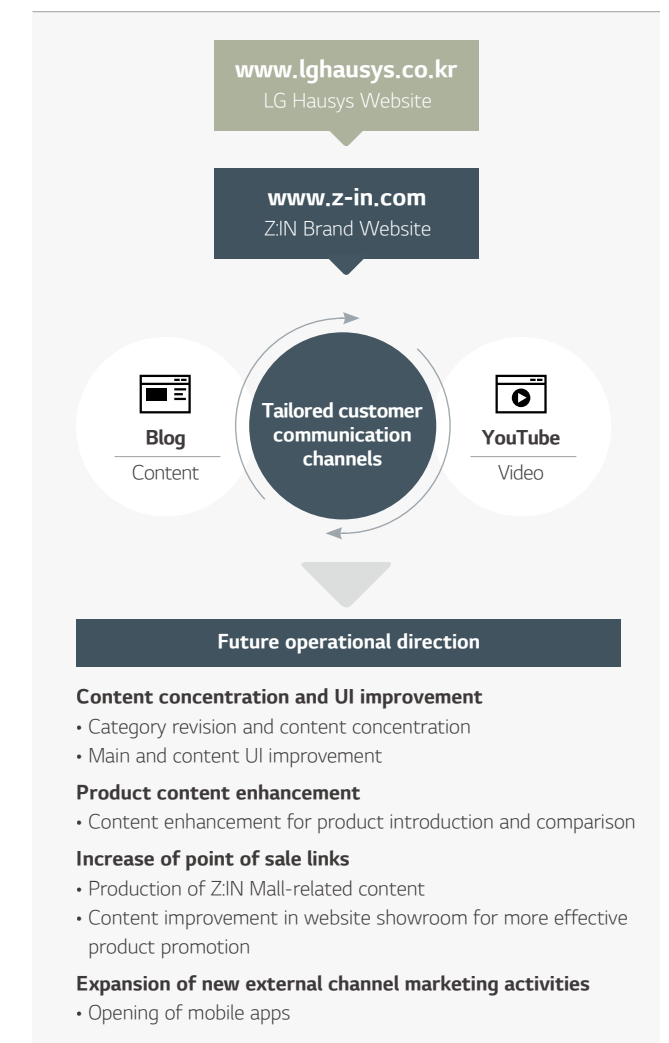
www.lghausys.co.kr
LG Hausys Website

www.z-in.com
Z:IN Brand Website

Blog
Content

Tailored customer communication channels

YouTube
Video

Future operational direction

Content concentration and UI improvement
• Category revision and content concentration
• Main and content UI improvement

Product content enhancement
• Content enhancement for product introduction and comparison

Increase of point of sale links
• Production of Z:IN Mall-related content
• Content improvement in website showroom for more effective product promotion

Expansion of new external channel marketing activities
• Opening of mobile apps